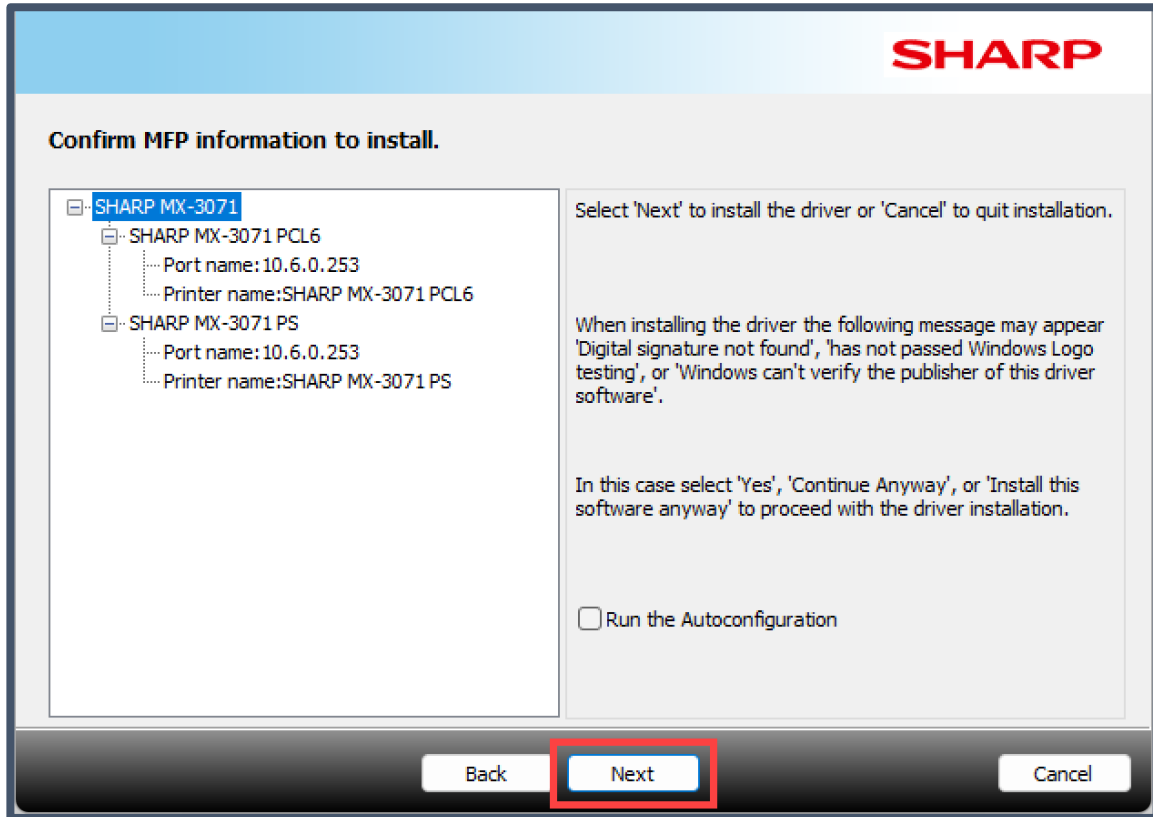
SHARP

Confirm MFP information to install.

SHARP MX-3071
SHARP MX-3071 PCL6
Port name:10.6.0.253
Printer name:SHARP MX-3071 PCL6
SHARP MX-3071 PS
Port name:10.6.0.253
Printer name:SHARP MX-3071 PS

Select 'Next' to install the driver or 'Cancel' to quit installation.

When installing the driver the following message may appear 'Digital signature not found', 'has not passed Windows Logo testing', or 'Windows can't verify the publisher of this driver software'.

In this case select 'Yes', 'Continue Anyway', or 'Install this software anyway' to proceed with the driver installation.

Run the Autoconfiguration

Back Next Cancel